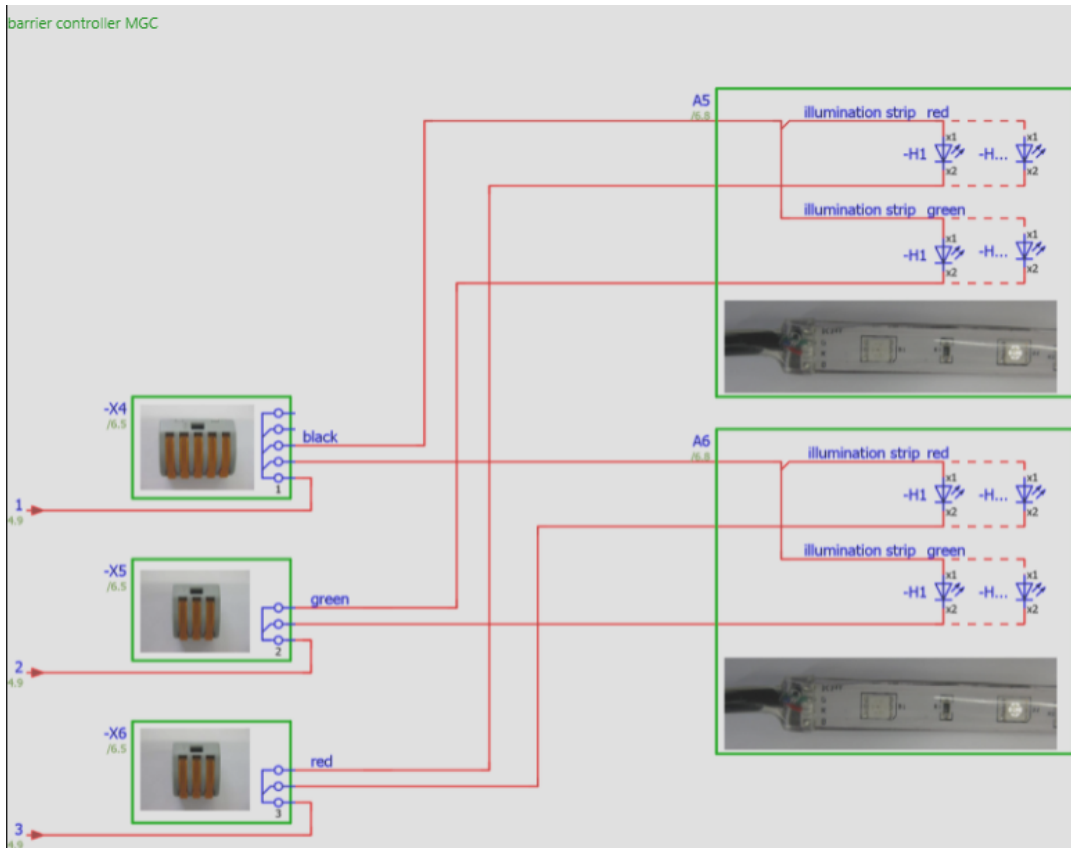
barrier controller MGC

A5
/6.8
illumination strip red
x1
-H1
x2
-H...
x1
x2
illumination strip green
x1
-H1
x2
-H...
x1
x2

-X4
/6.5
black
1

1
4.9

A6
/6.8
illumination strip red
x1
-H1
x2
-H...
x1
x2
illumination strip green
x1
-H1
x2
-H...
x1
x2

-X5
/6.5
green
2

2
4.9

-X6
/6.5
red
3

3
4.9